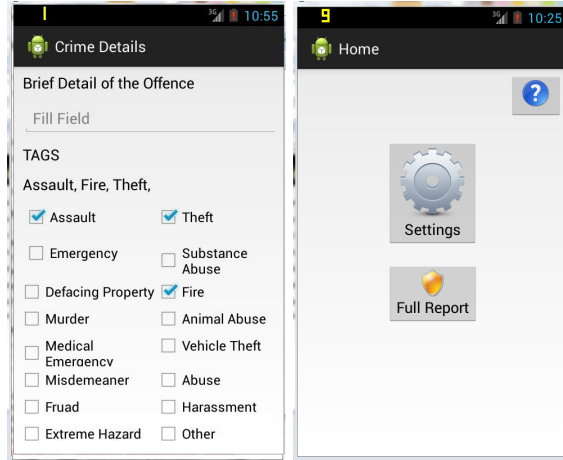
1 3G 10:55

Crime Details

Brief Detail of the Offence

Fill Field

TAGS

Assault, Fire, Theft,

| | |
|---|---|
| Assault | Theft |
| Emergency | Substance Abuse |
| Defacing Property | Fire |
| Murder | Animal Abuse |
| Medical Emergency | Vehicle Theft |
| Misdemeaner | Abuse |
| Fruad | Harassment |
| Extreme Hazard | Other |

9 3G 10:25

Home

?

Settings

Full Report